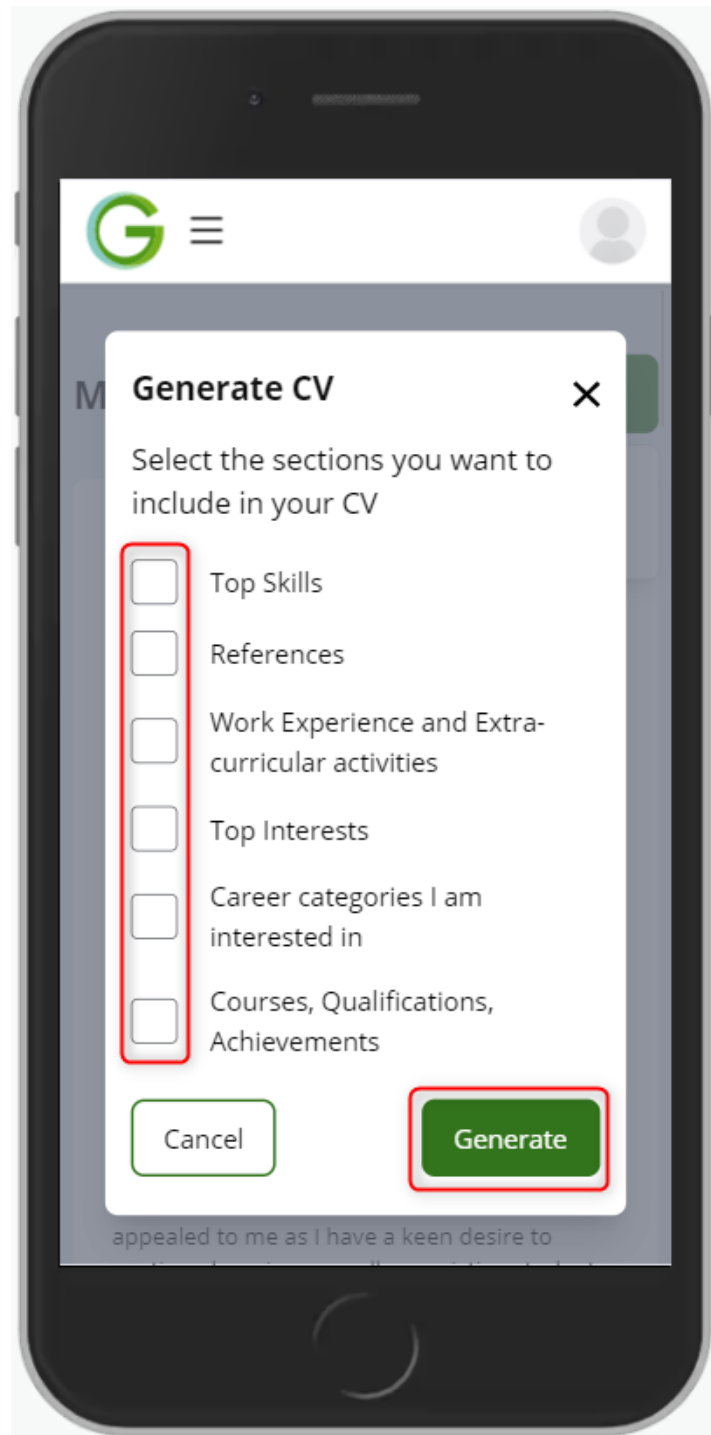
G

M

Generate CV

Select the sections you want to include in your CV

Top Skills

References

Work Experience and Extra-curricular activities

Top Interests

Career categories I am interested in

Courses, Qualifications, Achievements

Cancel

Generate

appealed to me as I have a keen desire to

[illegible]